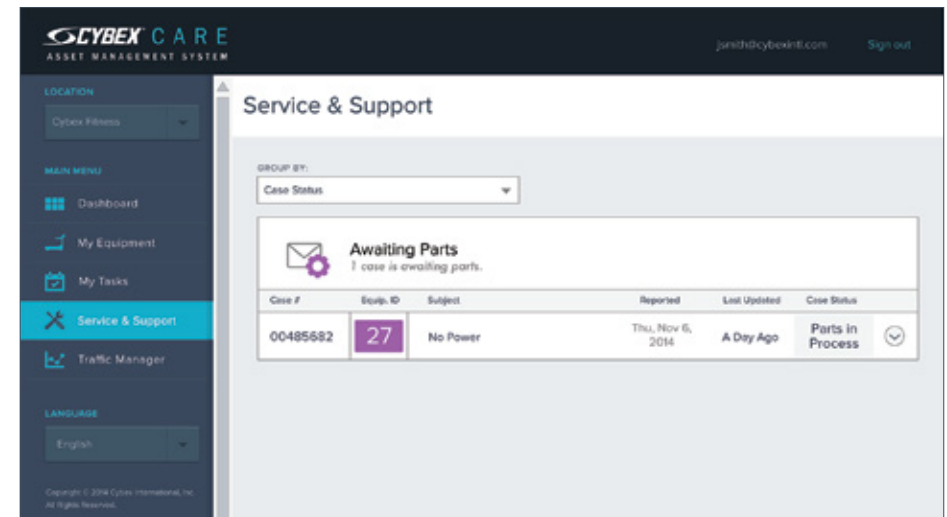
CYBEX CARE
ASSET MANAGEMENT SYSTEM

jsmith@cybexintl.com Sign out

LOCATION
Cybex Fitness

MAIN MENU
Dashboard
My Equipment
My Tasks
Service & Support
Traffic Manager

LANGUAGE
English

Copyright © 2014 Cybex International, Inc. All Rights Reserved.

Service & Support

GROUP BY:
Case Status

Awaiting Parts
1 case is awaiting parts.

| Case # | Equip. ID | Subject | Reported | Last Updated | Case Status |
|---|---|---|---|---|---|
| 00485682 | 27 | No Power | Thu, Nov 6, 2014 | A Day Ago | Parts in Process |